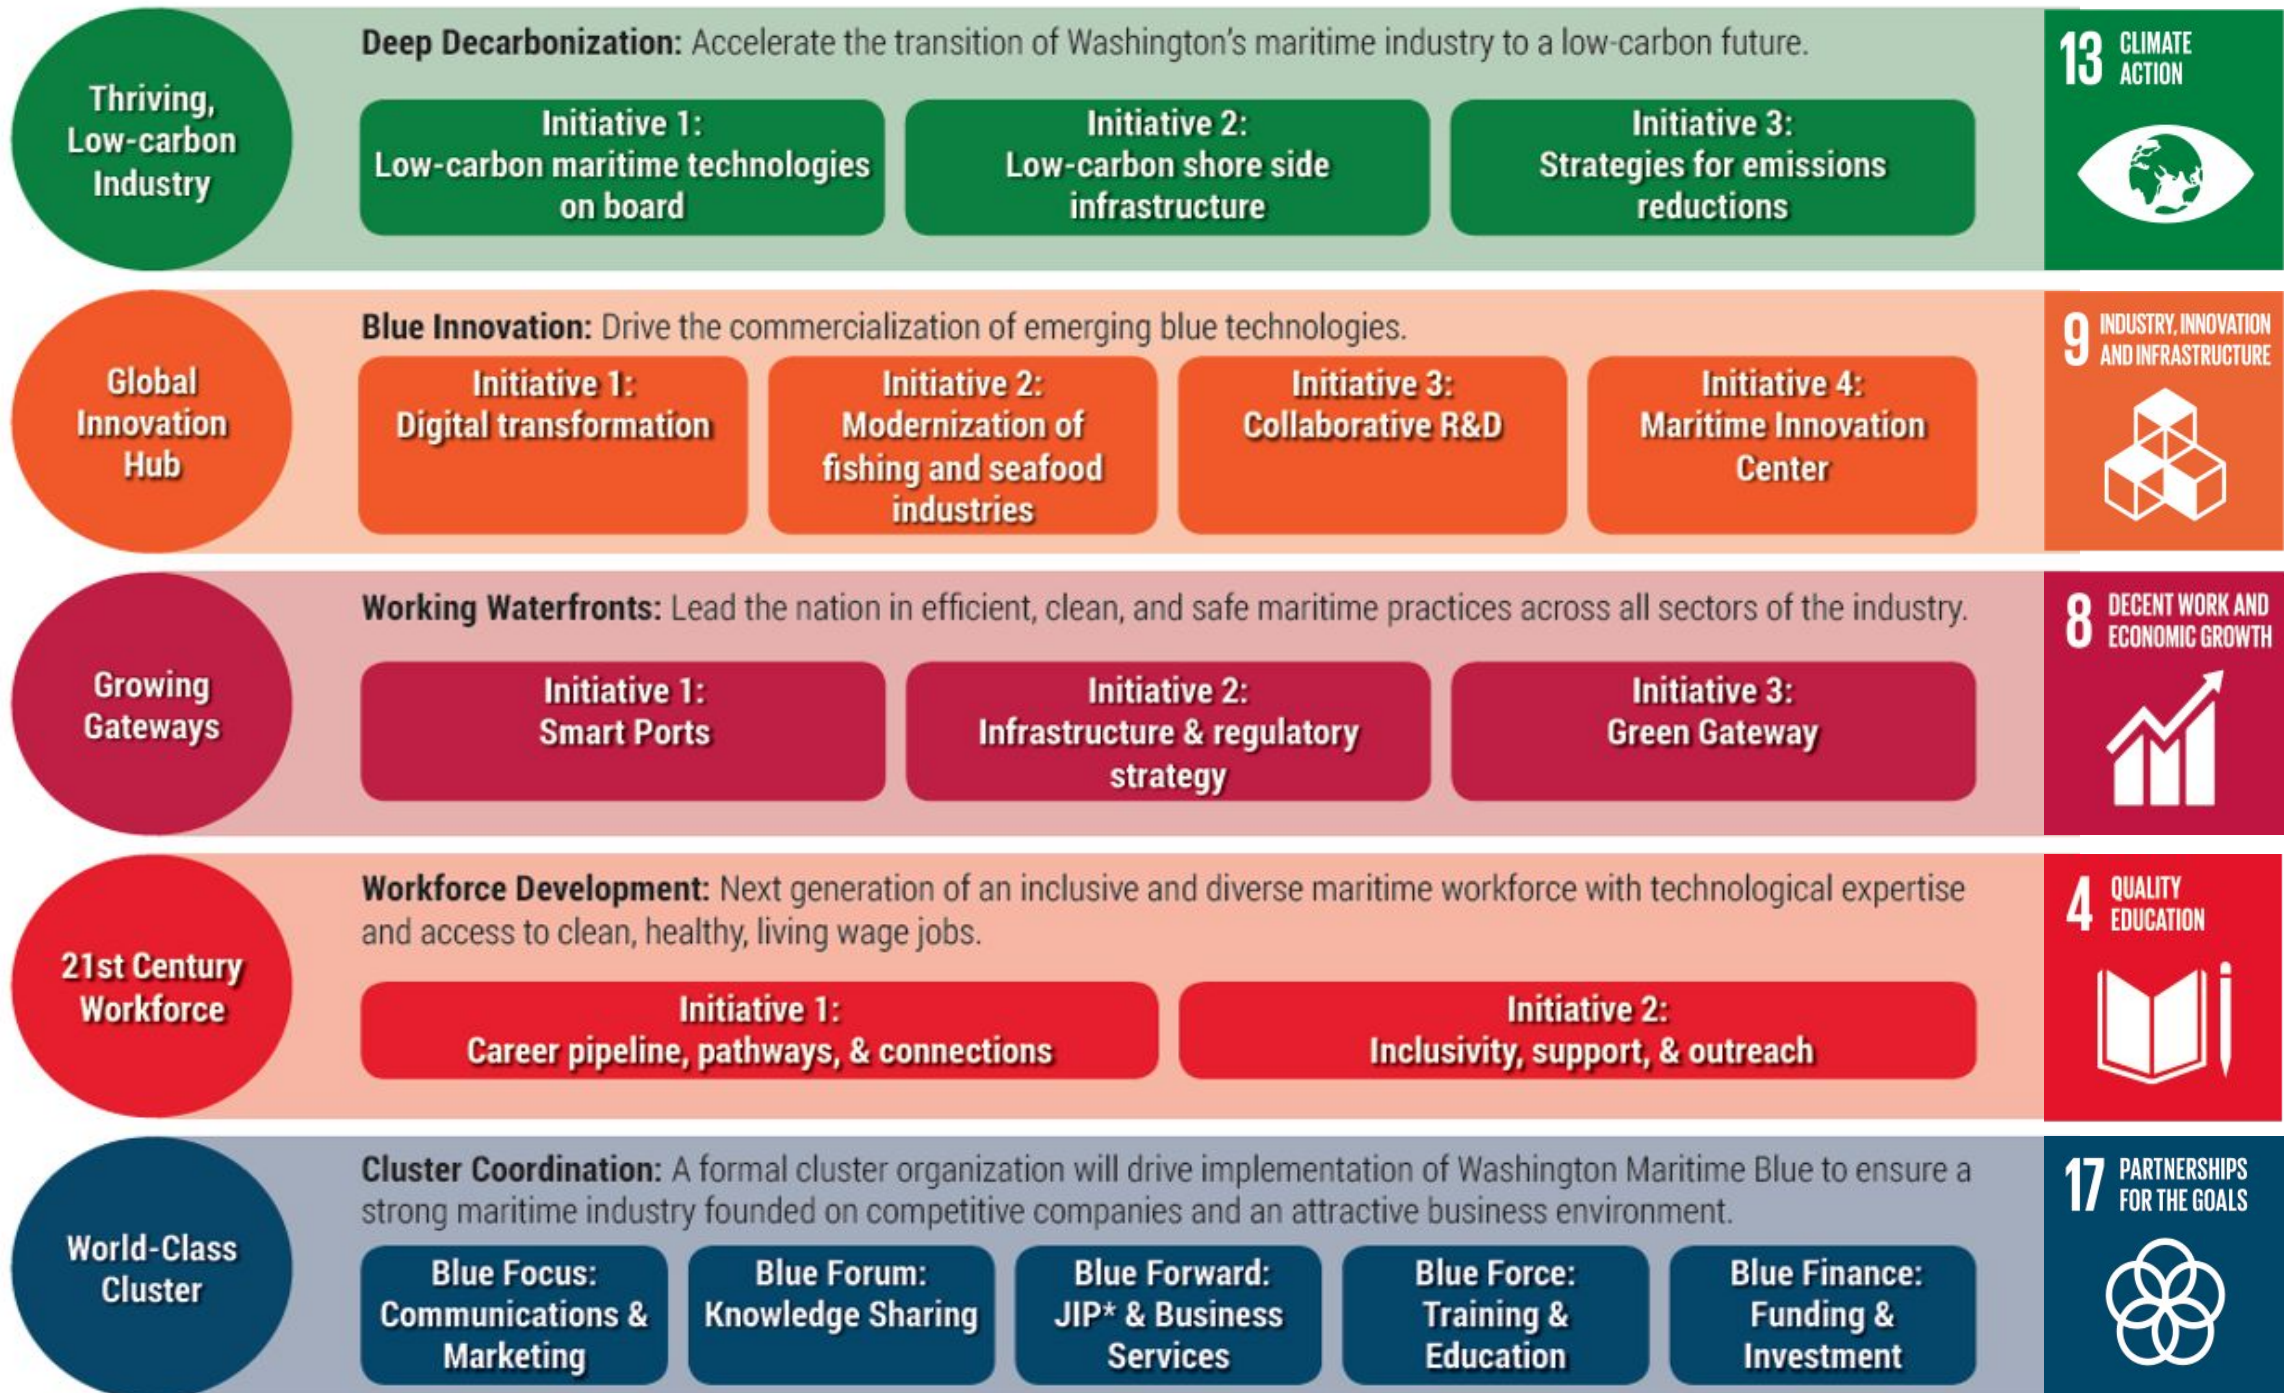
Thriving, Low-carbon Industry

Deep Decarbonization: Accelerate the transition of Washington's maritime industry to a low-carbon future.

Initiative 1: Low-carbon maritime technologies on board

Initiative 2: Low-carbon shore side infrastructure

Initiative 3: Strategies for emissions reductions

13 CLIMATE ACTION

Global Innovation Hub

Blue Innovation: Drive the commercialization of emerging blue technologies.

Initiative 1: Digital transformation

Initiative 2: Modernization of fishing and seafood industries

Initiative 3: Collaborative R&D

Initiative 4: Maritime Innovation Center

9 INDUSTRY, INNOVATION AND INFRASTRUCTURE

Growing Gateways

Working Waterfronts: Lead the nation in efficient, clean, and safe maritime practices across all sectors of the industry.

Initiative 1: Smart Ports

Initiative 2: Infrastructure & regulatory strategy

Initiative 3: Green Gateway

8 DECENT WORK AND ECONOMIC GROWTH

21st Century Workforce

Workforce Development: Next generation of an inclusive and diverse maritime workforce with technological expertise and access to clean, healthy, living wage jobs.

Initiative 1: Career pipeline, pathways, & connections

Initiative 2: Inclusivity, support, & outreach

4 QUALITY EDUCATION

World-Class Cluster

Cluster Coordination: A formal cluster organization will drive implementation of Washington Maritime Blue to ensure a strong maritime industry founded on competitive companies and an attractive business environment.

Blue Focus: Communications & Marketing

Blue Forum: Knowledge Sharing

Blue Forward: JIP* & Business Services

Blue Force: Training & Education

Blue Finance: Funding & Investment

17 PARTNERSHIPS FOR THE GOALS